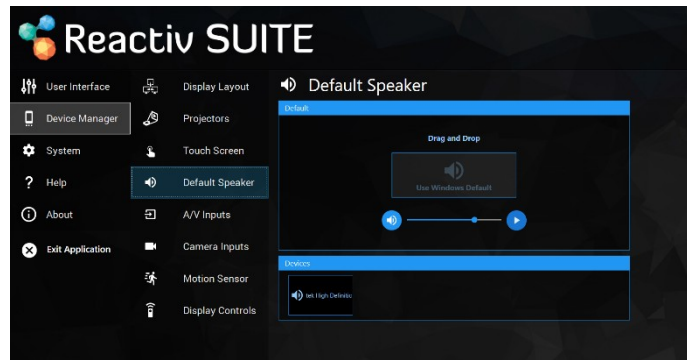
Reactiv SUITE

User Interface
Device Manager
System
Help
About
Exit Application

Display Layout
Projectors
Touch Screen
Default Speaker
A/V Inputs
Camera Inputs
Motion Sensor
Display Controls

Default Speaker

Default

Drag and Drop

Use Windows Default

Devices

tek High Definitio